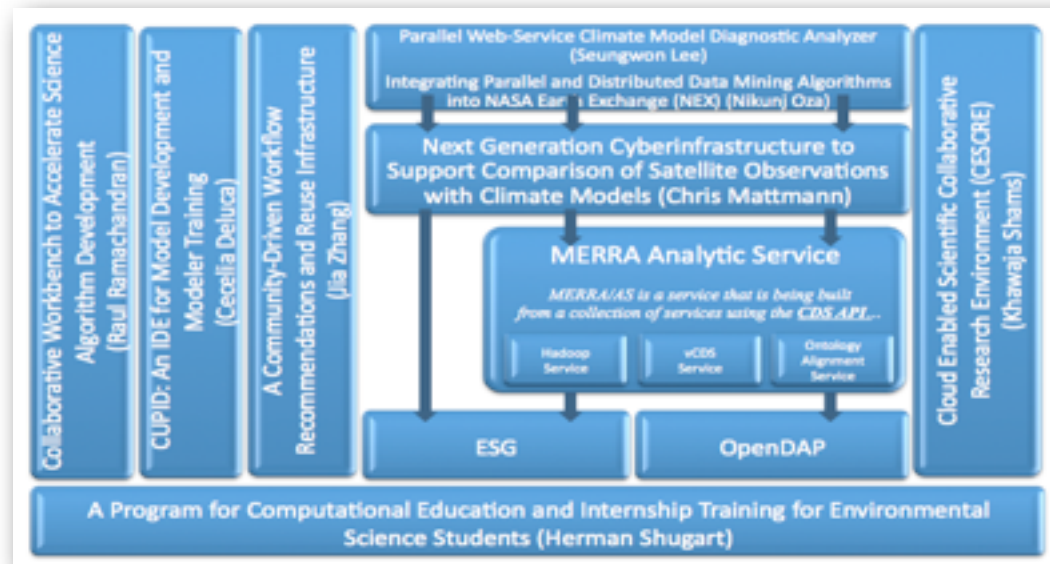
Collaborative Workbench to Accelerate Science Algorithm Development (Raul Ramachandran)

CUPID: An IDE for Model Development and Modeler Training (Cecelia Deluca)

A Community-Driven Workflow Recommendations and Reuse Infrastructure (Jia Zhang)

Parallel Web-Service Climate Model Diagnostic Analyzer (Seungwon Lee)

Integrating Parallel and Distributed Data Mining Algorithms into NASA Earth Exchange (NEX) (Nikunj Oza)

Next Generation Cyberinfrastructure to Support Comparison of Satellite Observations with Climate Models (Chris Mattmann)

MERRA Analytic Service

MERRA/AS is a service that is being built from a collection of services using the CDS API...

Hadoop Service

vCDS Service

Ontology Alignment Service

ESG

OpenDAP

Cloud Enabled Scientific Collaborative Research Environment (CESCRE) (Khawaja Shams)

A Program for Computational Education and Internship Training for Environmental Science Students (Herman Shugart)